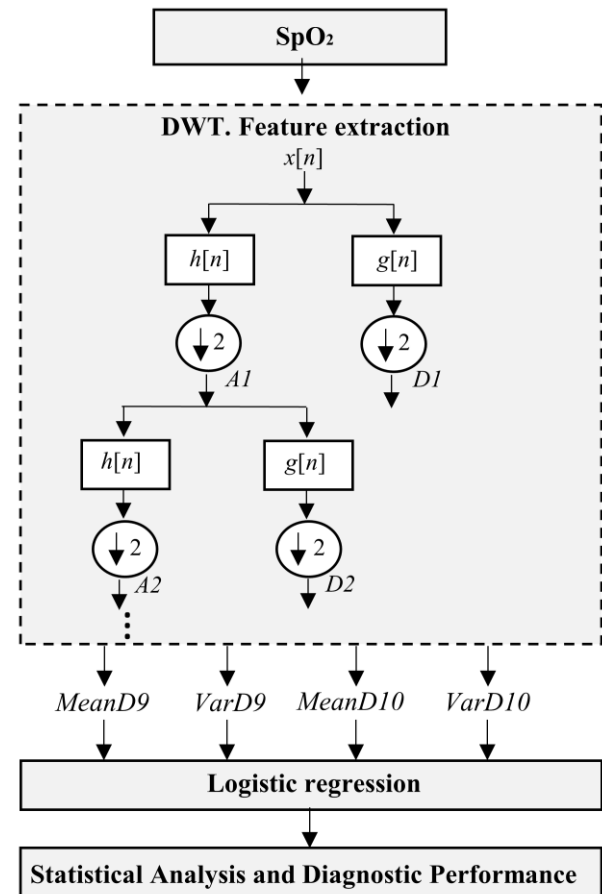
$SpO_2$

DWT. Feature extraction

$x[n]$

$h[n]$

$g[n]$

$\downarrow 2$

$\downarrow 2$

A1

D1

$h[n]$

$g[n]$

$\downarrow 2$

$\downarrow 2$

A2

D2

MeanD9

VarD9

MeanD10

VarD10

Logistic regression

Statistical Analysis and Diagnostic Performance